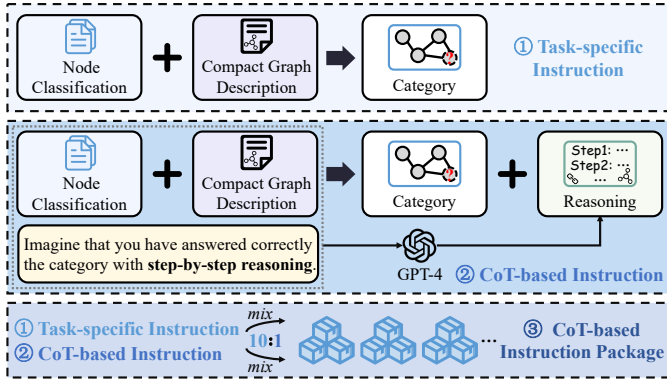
Node Classification

Compact Graph Description

Category

① Task-specific Instruction

Node Classification

Compact Graph Description

Category

Step1: ···
Step2: ···
···

Reasoning

Imagine that you have answered correctly the category with **step-by-step reasoning**.

GPT-4

② CoT-based Instruction

① Task-specific Instruction
② CoT-based Instruction

mix
10:1
mix

···

③ CoT-based Instruction Package